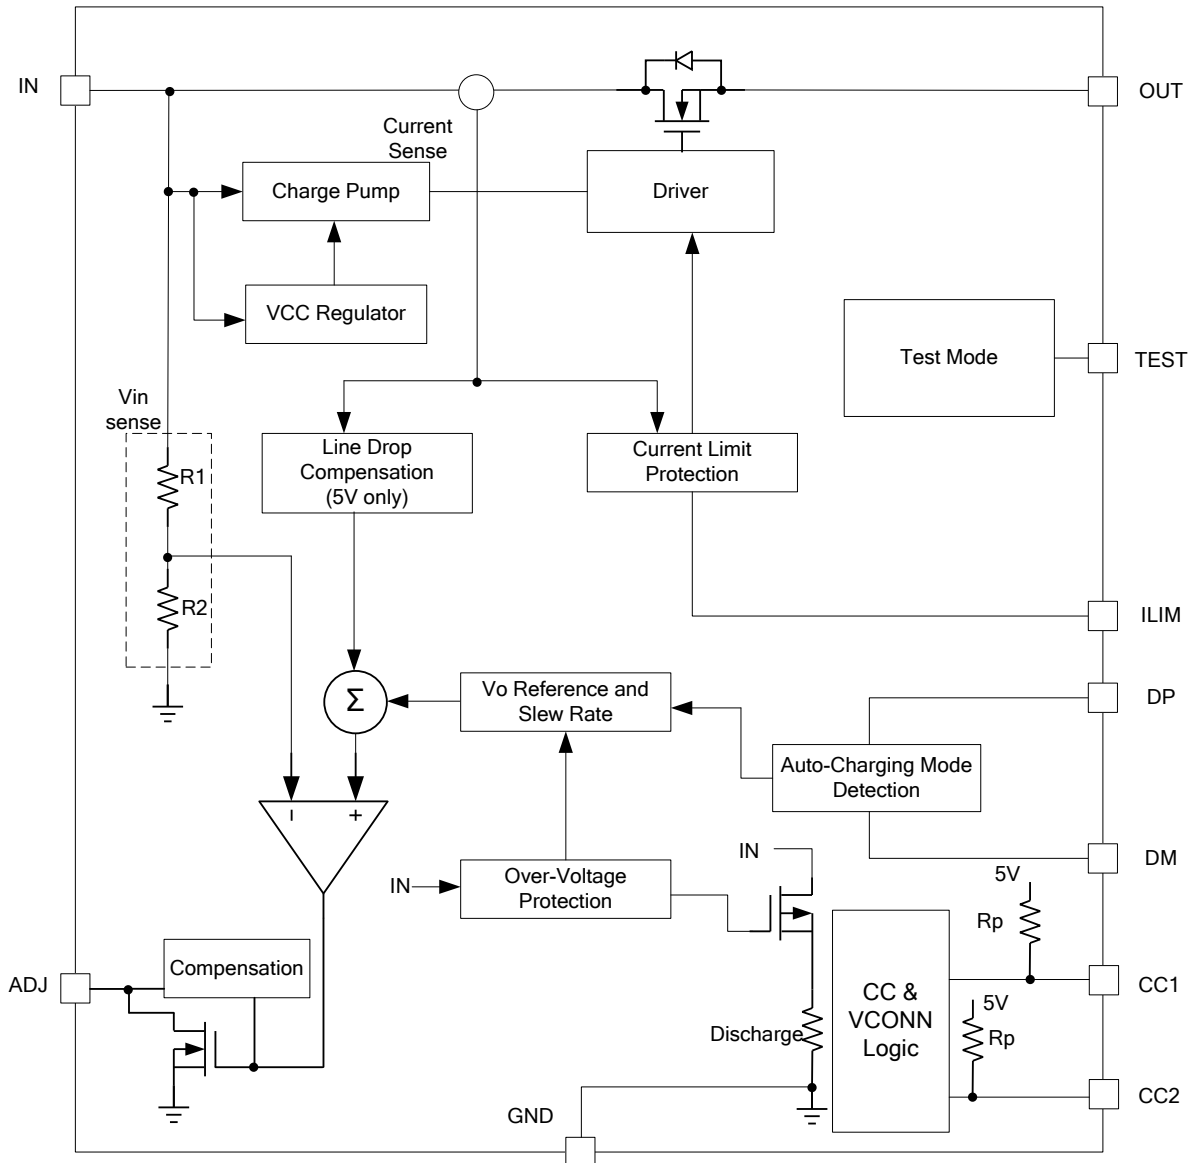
IN

OUT

Current Sense

Charge Pump

Driver

VCC Regulator

Test Mode

TEST

Vin sense

R1

R2

Line Drop Compensation (5V only)

Current Limit Protection

ILIM

$\Sigma$

Vo Reference and Slew Rate

DP

Auto-Charging Mode Detection

DM

-

+

IN

IN

Over-Voltage Protection

5V

Rp

CC1

ADJ

Compensation

CC & VCONN Logic

5V

Rp

Discharge

CC2

GND